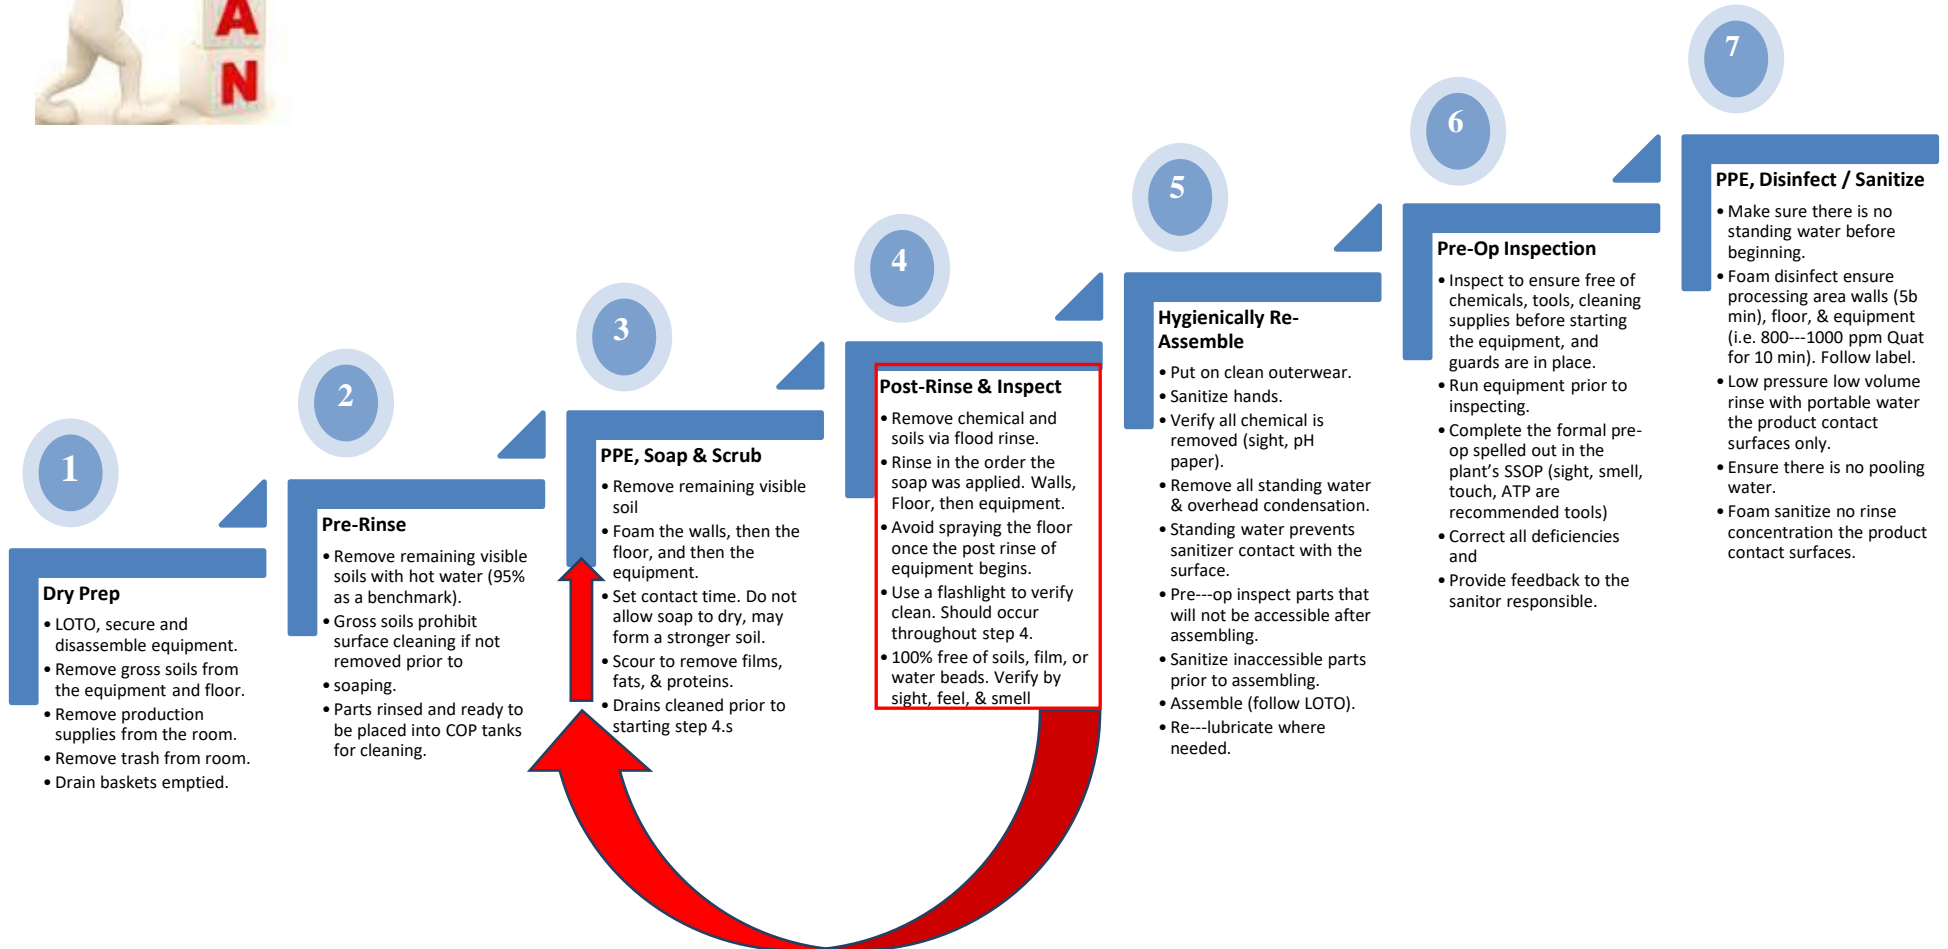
A
N

1

Dry Prep

- LOTO, secure and disassemble equipment.
- Remove gross soils from the equipment and floor.
- Remove production supplies from the room.
- Remove trash from room.
- Drain baskets emptied.

2

Pre-Rinse

- Remove remaining visible soils with hot water (95% as a benchmark).
- Gross soils prohibit surface cleaning if not removed prior to
- soaping.
- Parts rinsed and ready to be placed into COP tanks for cleaning.

3

PPE, Soap & Scrub

- Remove remaining visible soil
- Foam the walls, then the floor, and then the equipment.
- Set contact time. Do not allow soap to dry, may form a stronger soil.
- Scour to remove films, fats, & proteins.
- Drains cleaned prior to starting step 4.s

4

Post-Rinse & Inspect

- Remove chemical and soils via flood rinse.
- Rinse in the order the soap was applied. Walls, Floor, then equipment.
- Avoid spraying the floor once the post rinse of equipment begins.
- Use a flashlight to verify clean. Should occur throughout step 4.
- 100% free of soils, film, or water beads. Verify by sight, feel, & smell

5

Hygienically Re-Assemble

- Put on clean outerwear.
- Sanitize hands.
- Verify all chemical is removed (sight, pH paper).
- Remove all standing water & overhead condensation.
- Standing water prevents sanitizer contact with the surface.
- Pre---op inspect parts that will not be accessible after assembling.
- Sanitize inaccessible parts prior to assembling.
- Assemble (follow LOTO).
- Re---lubricate where needed.

6

Pre-Op Inspection

- Inspect to ensure free of chemicals, tools, cleaning supplies before starting the equipment, and guards are in place.
- Run equipment prior to inspecting.
- Complete the formal pre-op spelled out in the plant's SSOP (sight, smell, touch, ATP are recommended tools)
- Correct all deficiencies and
- Provide feedback to the sanitor responsible.

7

PPE, Disinfect / Sanitize

- Make sure there is no standing water before beginning.
- Foam disinfect ensure processing area walls (5b min), floor, & equipment (i.e. 800---1000 ppm Quat for 10 min). Follow label.
- Low pressure low volume rinse with portable water the product contact surfaces only.
- Ensure there is no pooling water.
- Foam sanitize no rinse concentration the product contact surfaces.